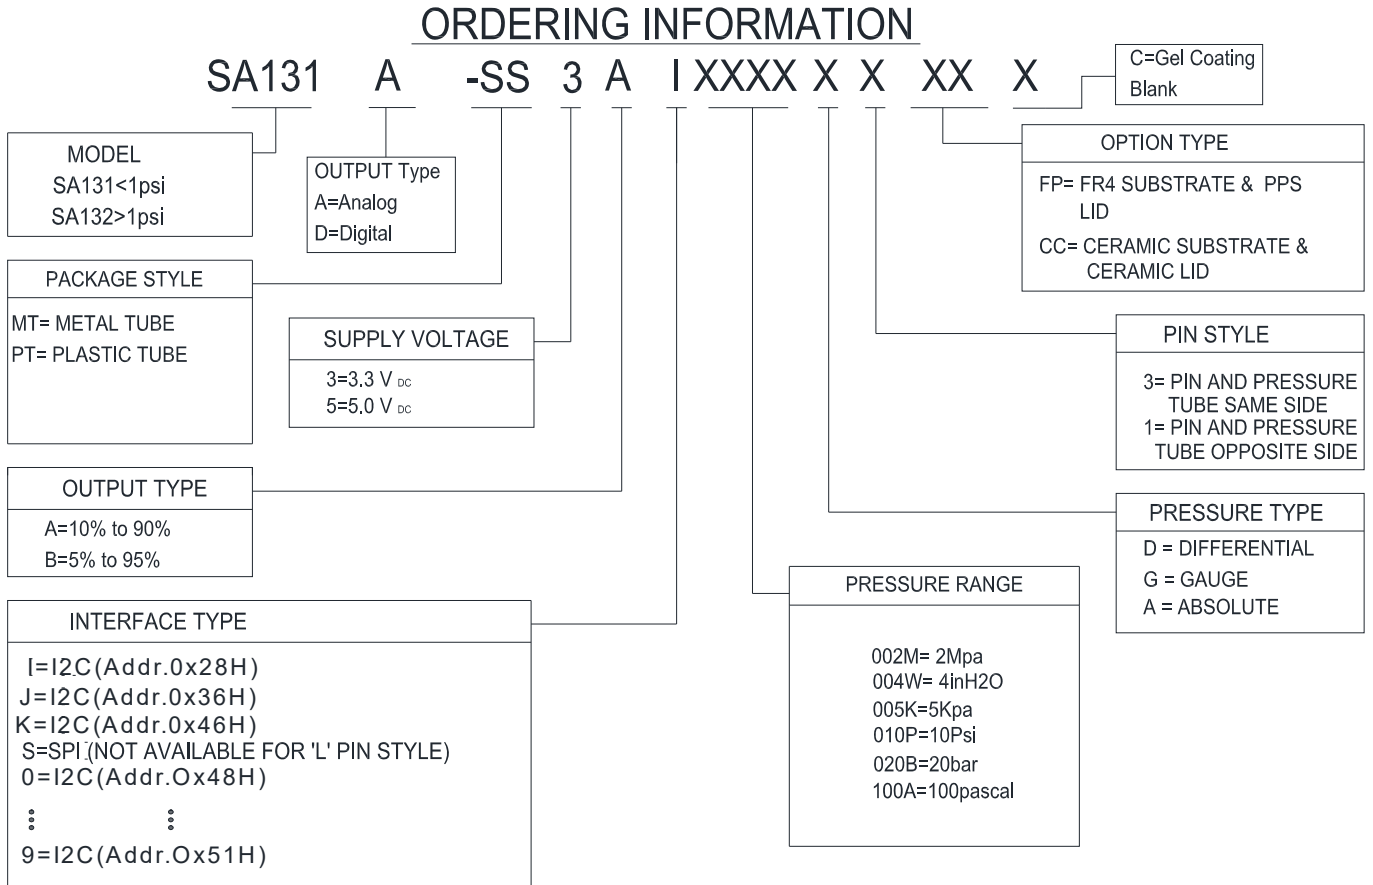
ORDERING INFORMATION

SA131 A -SS 3 A I XXXX X X XX X

C=Gel Coating
Blank

MODEL
SA131<1psi
SA132>1psi

OUTPUT Type
A=Analog
D=Digital

OPTION TYPE
FP= FR4 SUBSTRATE & PPS LID
CC= CERAMIC SUBSTRATE & CERAMIC LID

PACKAGE STYLE
MT= METAL TUBE
PT= PLASTIC TUBE

SUPPLY VOLTAGE
3=3.3 V $_{DC}$
5=5.0 V $_{DC}$

PIN STYLE
3= PIN AND PRESSURE TUBE SAME SIDE
1= PIN AND PRESSURE TUBE OPPOSITE SIDE

OUTPUT TYPE
A=10% to 90%
B=5% to 95%

PRESSURE TYPE
D = DIFFERENTIAL
G = GAUGE
A = ABSOLUTE

PRESSURE RANGE
002M= 2Mpa
004W= 4inH2O
005K=5Kpa
010P=10Psi
020B=20bar
100A=100pascal

INTERFACE TYPE
I=I2C(Addr.0x28H)
J=I2C(Addr.0x36H)
K=I2C(Addr.0x46H)
S=SPI (NOT AVAILABLE FOR 'L' PIN STYLE)
0=I2C(Addr.Ox48H)
⋮ ⋮
9=I2C(Addr.Ox51H)